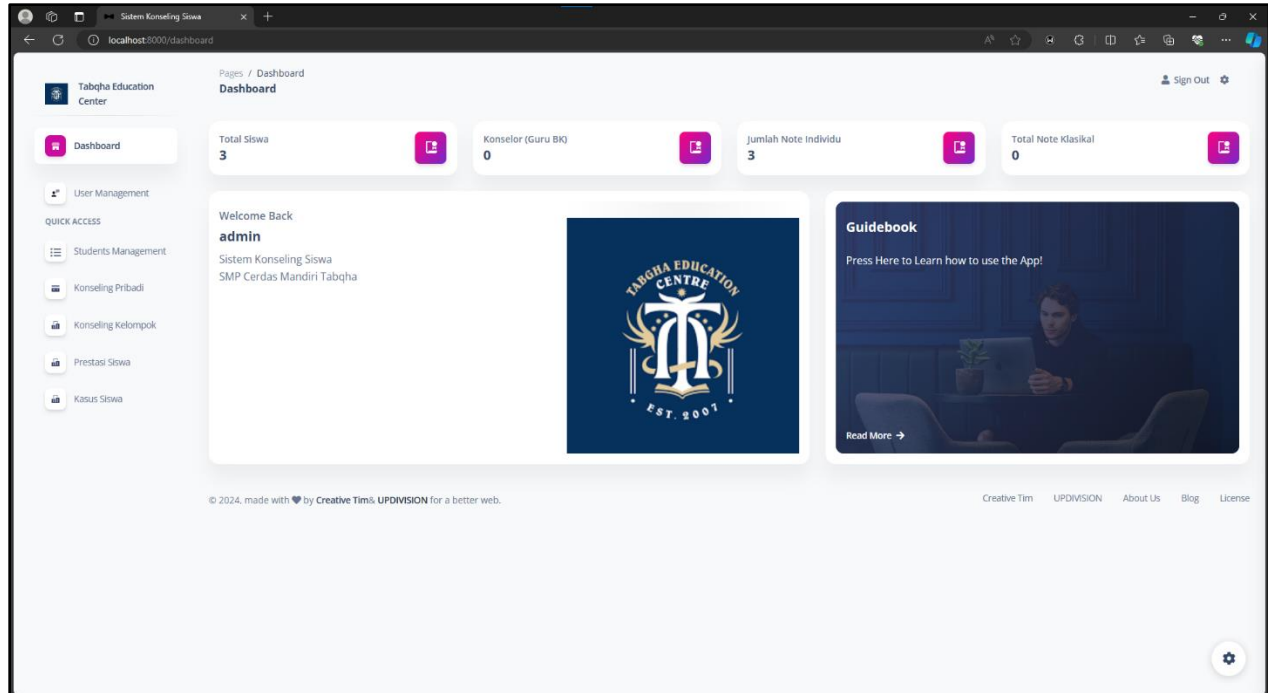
Sistem Konseling Siswa

localhost:8000/dashboard

Tabqha Education Center

Pages / Dashboard
Dashboard

Sign Out

Dashboard

User Management

QUICK ACCESS

Students Management

Konseling Pribadi

Konseling Kelompok

Prestasi Siswa

Kasus Siswa

Total Siswa
3

Konselor (Guru BK)
0

Jumlah Note Individu
3

Total Note Klasikal
0

Welcome Back
admin
Sistem Konseling Siswa
SMP Cerdas Mandiri Tabqha

TABQHA EDUCATION CENTRE
EST. 2007

Guidebook
Press Here to Learn how to use the App!

Read More →

© 2024, made with ♥ by Creative Tim& UPDIVISION for a better web.

Creative Tim UPDIVISION About Us Blog License